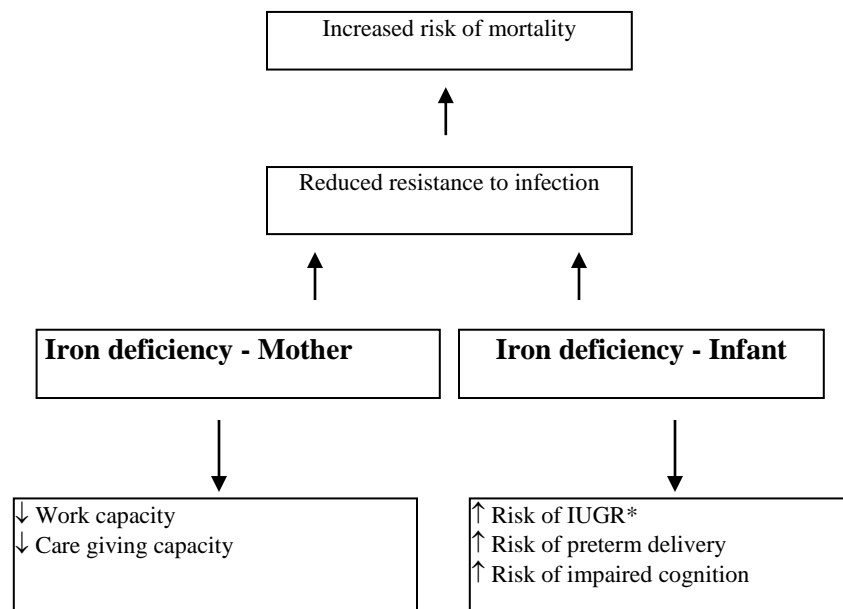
Increased risk of mortality

Reduced resistance to infection

**Iron deficiency - Mother**

**Iron deficiency - Infant**

↓ Work capacity
↓ Care giving capacity

↑ Risk of IUGR*
↑ Risk of preterm delivery
↑ Risk of impaired cognition